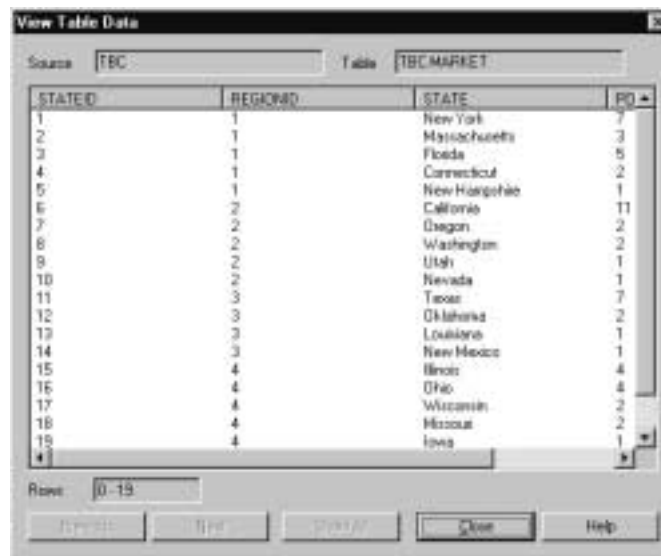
View Table Data

Source TBC

Table TBC MARKET

| STATEID | REGIONID | STATE | PO |
|---|---|---|---|
| 1 | 1 | New York | 7 |
| 2 | 1 | Massachusetts | 3 |
| 3 | 1 | Florida | 5 |
| 4 | 1 | Connecticut | 2 |
| 5 | 1 | New Hampshire | 1 |
| 6 | 2 | California | 11 |
| 7 | 2 | Oregon | 2 |
| 8 | 2 | Washington | 2 |
| 9 | 2 | Utah | 1 |
| 10 | 2 | Nevada | 1 |
| 11 | 3 | Texas | 7 |
| 12 | 3 | Oklahoma | 2 |
| 13 | 3 | Louisiana | 1 |
| 14 | 3 | New Mexico | 1 |
| 15 | 4 | Illinois | 4 |
| 16 | 4 | Ohio | 4 |
| 17 | 4 | Wisconsin | 2 |
| 18 | 4 | Missouri | 2 |
| 19 | 4 | Iowa | 1 |

Rows 0 - 19

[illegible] Next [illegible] Close Help